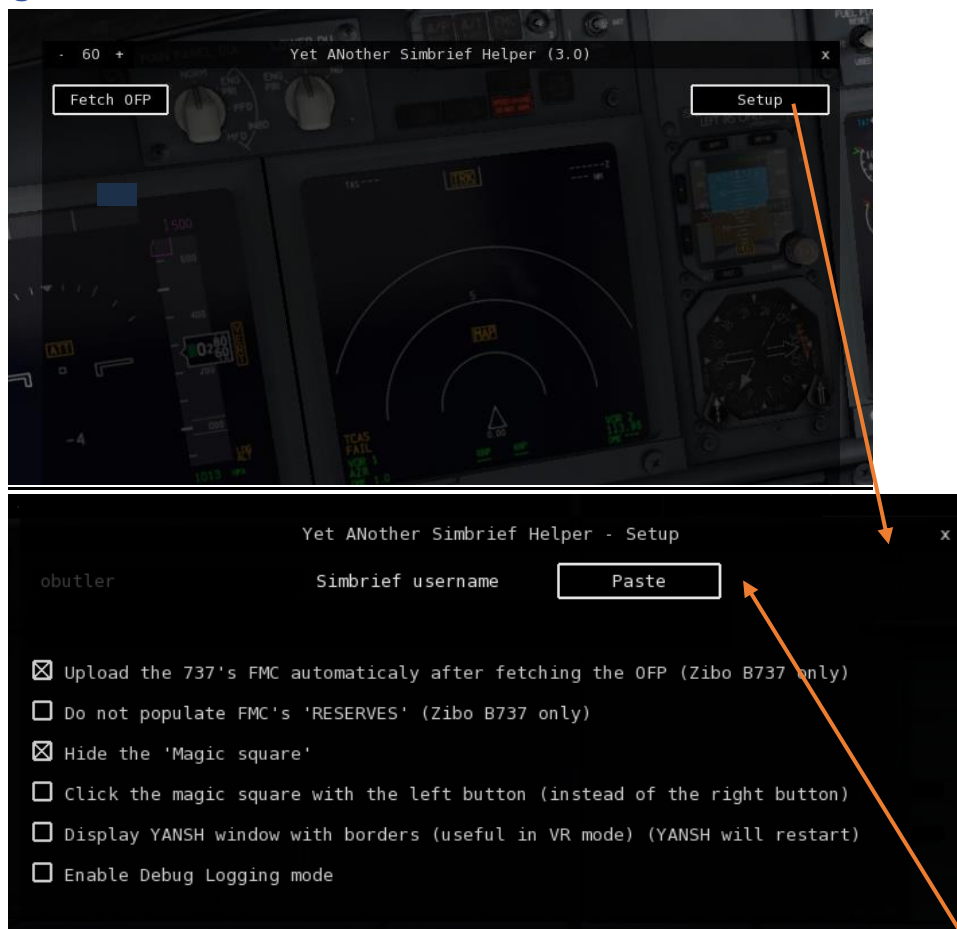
- 60 +

Yet ANother Simbrief Helper (3.0)

x

Fetch OFP

Setup

Yet ANother Simbrief Helper - Setup

x

obutler

Simbrief username

Paste

☒ Upload the 737's FMC automaticaly after fetching the OFP (Zibo B737 only)

☐ Do not populate FMC's 'RESERVES' (Zibo B737 only)

☒ Hide the 'Magic square'

☐ Click the magic square with the left button (instead of the right button)

☐ Display YANSH window with borders (useful in VR mode) (YANSH will restart)

☐ Enable Debug Logging mode